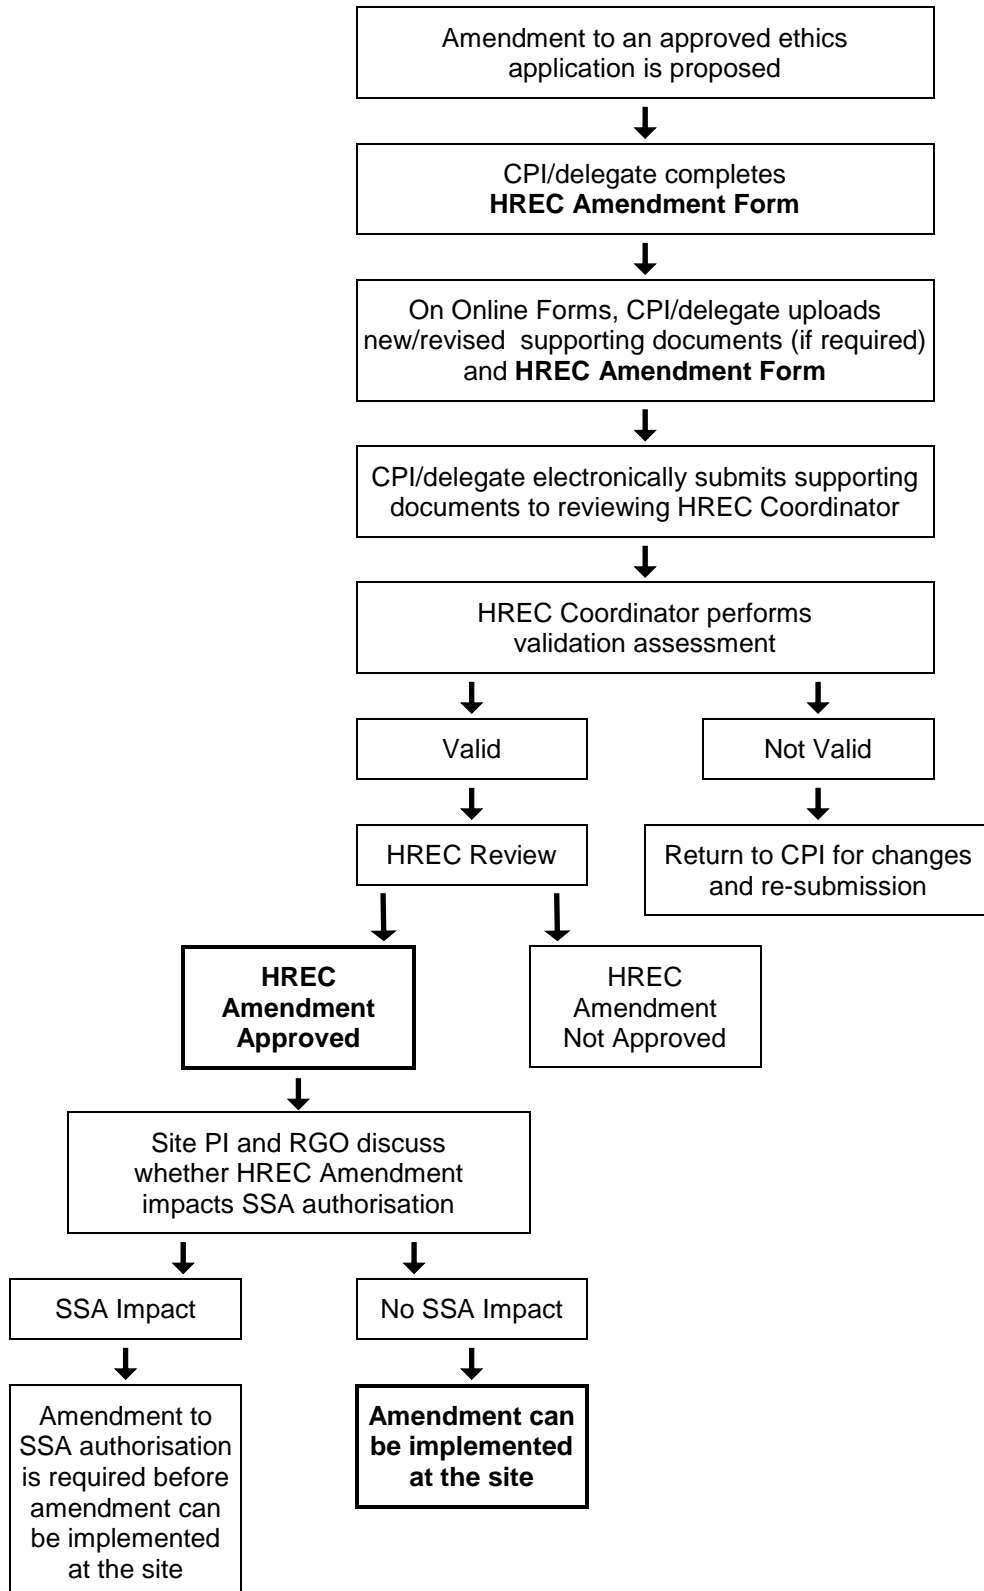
Amendment to an approved ethics application is proposed

CPI/delegate completes **HREC Amendment Form**

On Online Forms, CPI/delegate uploads new/revised supporting documents (if required) and **HREC Amendment Form**

CPI/delegate electronically submits supporting documents to reviewing HREC Coordinator

HREC Coordinator performs validation assessment

Valid

Not Valid

HREC Review

Return to CPI for changes and re-submission

**HREC Amendment Approved**

HREC Amendment Not Approved

Site PI and RGO discuss whether HREC Amendment impacts SSA authorisation

SSA Impact

No SSA Impact

Amendment to SSA authorisation is required before amendment can be implemented at the site

**Amendment can be implemented at the site**